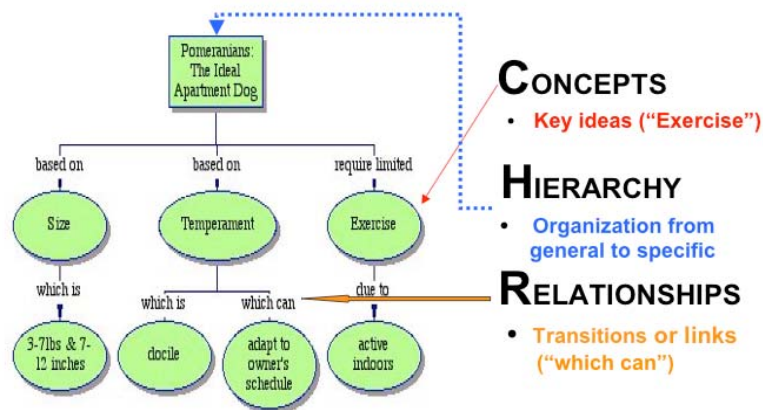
Pomeranians: The Ideal Apartment Dog

based on
based on
require limited

Size
Temperament
Exercise

which is
which is
which can
due to

3-7lbs & 7-12 inches
docile
adapt to owner's schedule
active indoors

CONCEPTS
• Key ideas ("Exercise")

HIERARCHY
• Organization from general to specific

RELATIONSHIPS
• Transitions or links ("which can")